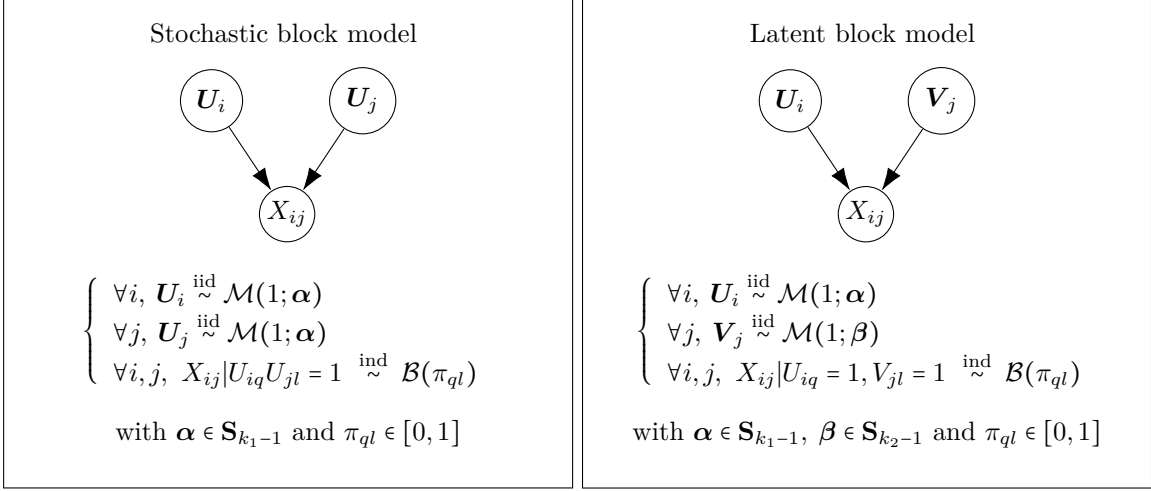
Stochastic block model

$\boldsymbol{U}_i$

$\boldsymbol{U}_j$

$X_{ij}$

$\begin{cases} \forall i,\ \boldsymbol{U}_i \overset{\text{iid}}{\sim} \mathcal{M}(1;\boldsymbol{\alpha}) \\ \forall j,\ \boldsymbol{U}_j \overset{\text{iid}}{\sim} \mathcal{M}(1;\boldsymbol{\alpha}) \\ \forall i,j,\ X_{ij}|U_{iq}U_{jl} = 1 \overset{\text{ind}}{\sim} \mathcal{B}(\pi_{ql}) \end{cases}$

with $\boldsymbol{\alpha} \in \mathbf{S}_{k_1-1}$ and $\pi_{ql} \in [0,1]$

Latent block model

$\boldsymbol{U}_i$

$\boldsymbol{V}_j$

$X_{ij}$

$\begin{cases} \forall i,\ \boldsymbol{U}_i \overset{\text{iid}}{\sim} \mathcal{M}(1;\boldsymbol{\alpha}) \\ \forall j,\ \boldsymbol{V}_j \overset{\text{iid}}{\sim} \mathcal{M}(1;\boldsymbol{\beta}) \\ \forall i,j,\ X_{ij}|U_{iq} = 1, V_{jl} = 1 \overset{\text{ind}}{\sim} \mathcal{B}(\pi_{ql}) \end{cases}$

with $\boldsymbol{\alpha} \in \mathbf{S}_{k_1-1},\ \boldsymbol{\beta} \in \mathbf{S}_{k_2-1}$ and $\pi_{ql} \in [0,1]$